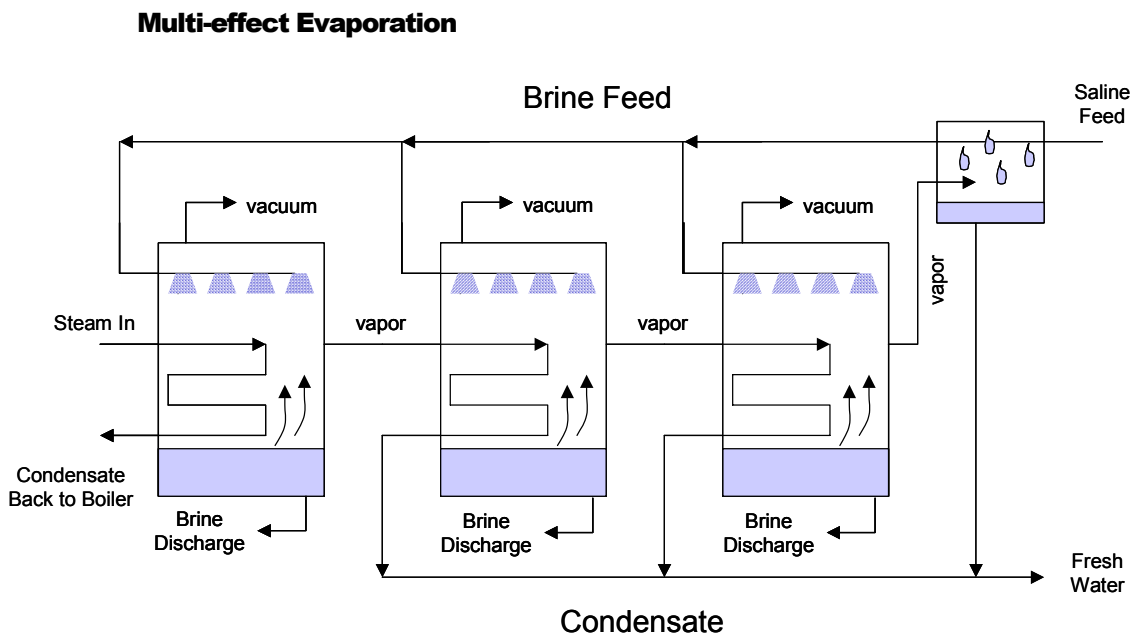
Multi-effect Evaporation

Brine Feed

Saline Feed

vacuum

vacuum

vacuum

vapor

Steam In

vapor

vapor

Condensate Back to Boiler

Brine Discharge

Brine Discharge

Brine Discharge

Fresh Water

Condensate